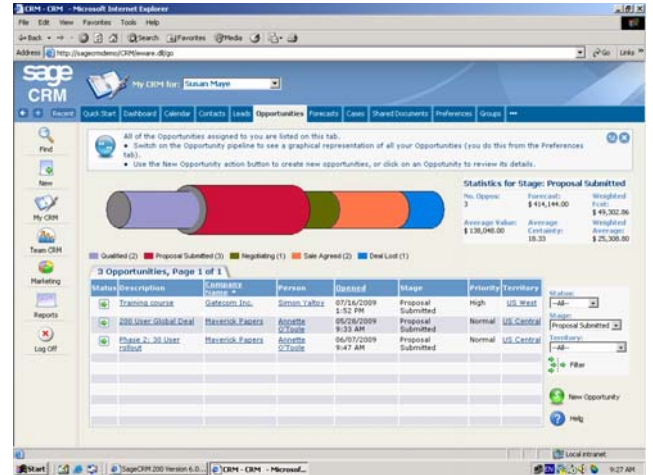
CRM - CRM - Microsoft Internet Explorer

File Edit View Favorites Tools Help

Back Search Favorites Media

Address http://sagecrmdemo/CRM/eware.dll/go

Go Links

sage CRM

My CRM for: Susan Maye

Recent Quick Start Dashboard Calendar Contacts Leads Opportunities Forecasts Cases Shared Documents Preferences Groups

Find

New

My CRM

Team CRM

Marketing

Reports

Log Off

All of the Opportunities assigned to you are listed on this tab.
• Switch on the Opportunity pipeline to see a graphical representation of all your Opportunities (you do this from the Preferences tab).
• Use the New Opportunity action button to create new opportunities, or click on an Opportunity to review its details.

Statistics for Stage: Proposal Submitted

No. Opps: 3
Forecast: $ 414,144.00
Weighted Fcst: $ 49,302.86
Average Value: $ 138,048.00
Average Certainty: 18.33
Weighted Average: $ 25,308.80

Qualified (2) Proposal Submitted (3) Negotiating (1) Sale Agreed (2) Deal Lost (1)

3 Opportunities, Page 1 of 1

| Status | Description | Company Name | Person | Opened | Stage | Priority | Territory |
|---|---|---|---|---|---|---|---|
| | Training course | Gatecom Inc. | Simon Yaltoy | 07/16/2009 1:52 PM | Proposal Submitted | High | US West |
| | 200 User Global Deal | Maverick Papers | Annette O'Toole | 05/28/2009 9:33 AM | Proposal Submitted | Normal | US Central |
| | Phase 2: 30 User rollout | Maverick Papers | Annette O'Toole | 06/07/2009 9:47 AM | Proposal Submitted | Normal | US Central |

Status: --All--

Stage: Proposal Submitted

Territory: --All--

Filter

New Opportunity

Help

Local intranet

Start SageCRM 200 Version 6.0... CRM - CRM - Microsof...

9:27 AM